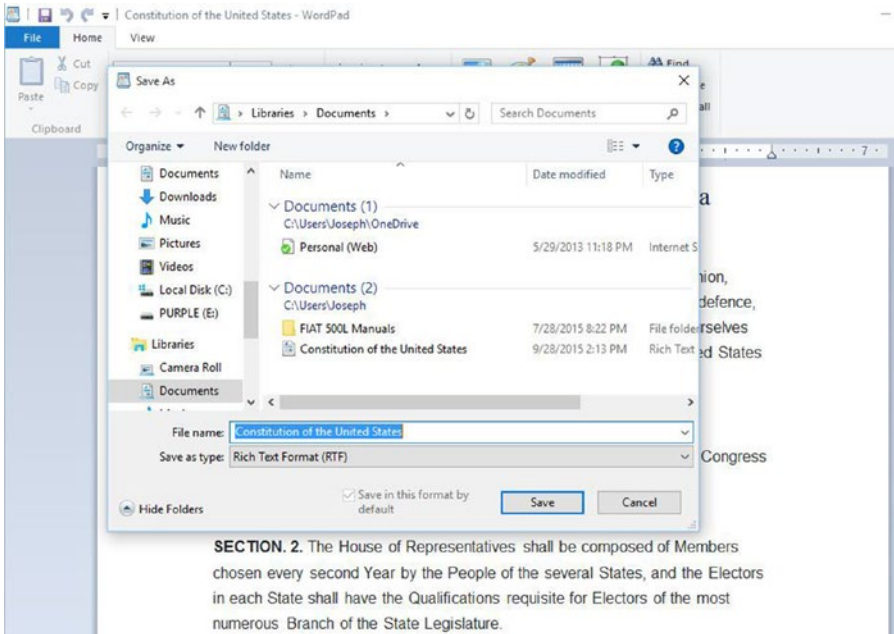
Constitution of the United States - WordPad

File Home View

Cut
Copy
Paste
Clipboard

Find

Save As

Libraries > Documents >

Search Documents

Organize ▾ New folder

Documents
Downloads
Music
Pictures
Videos
Local Disk (C:)
PURPLE (E:)
Libraries
Camera Roll
Documents

| Name | Date modified | Type |
|---|---|---|
| Documents (1) C:\Users\Joseph\OneDrive | | |
| Personal (Web) | 5/29/2013 11:18 PM | Internet S |
| Documents (2) C:\Users\Joseph | | |
| FIAT 500L Manuals | 7/28/2015 8:22 PM | File folder |
| Constitution of the United States | 9/28/2015 2:13 PM | Rich Text |

File name: Constitution of the United States

Save as type: Rich Text Format (RTF)

Hide Folders

Save in this format by default

Save

Cancel

a

nion,
defence,
rselves
d States

Congress

SECTION. 2. The House of Representatives shall be composed of Members chosen every second Year by the People of the several States, and the Electors in each State shall have the Qualifications requisite for Electors of the most numerous Branch of the State Legislature.